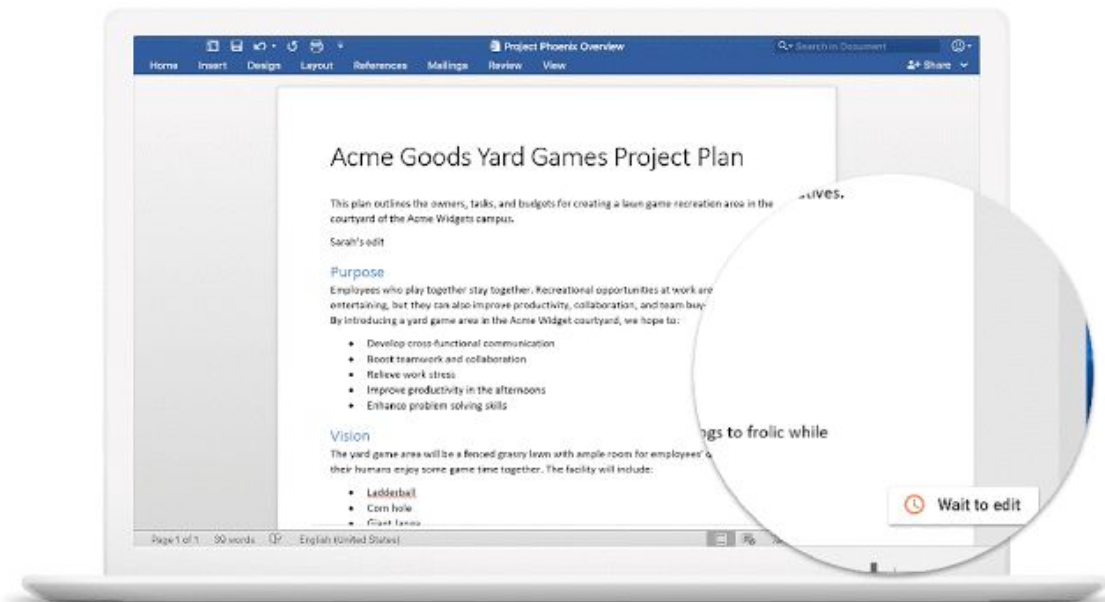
Project Phoenix Overview

Search in Document

Home Insert Design Layout References Mailings Review View

Share

Acme Goods Yard Games Project Plan

This plan outlines the owners, tasks, and budgets for creating a lawn game recreation area in the courtyard of the Acme Widgets campus.

Sarah's edit

Purpose

Employees who play together stay together. Recreational opportunities at work are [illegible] entertaining, but they can also improve productivity, collaboration, and team buy-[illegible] By introducing a yard game area in the Acme Widget courtyard, we hope to:

- Develop cross-functional communication
- Boost teamwork and collaboration
- Relieve work stress
- Improve productivity in the afternoons
- Enhance problem solving skills

Vision

The yard game area will be a fenced grassy lawn with ample room for employees' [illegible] their humans enjoy some game time together. The facility will include:

- Ladderball
- Corn hole
- Giant Jenga

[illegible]tives.

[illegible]ngs to frolic while

Wait to edit

Page 1 of 1 50 words English (United States)